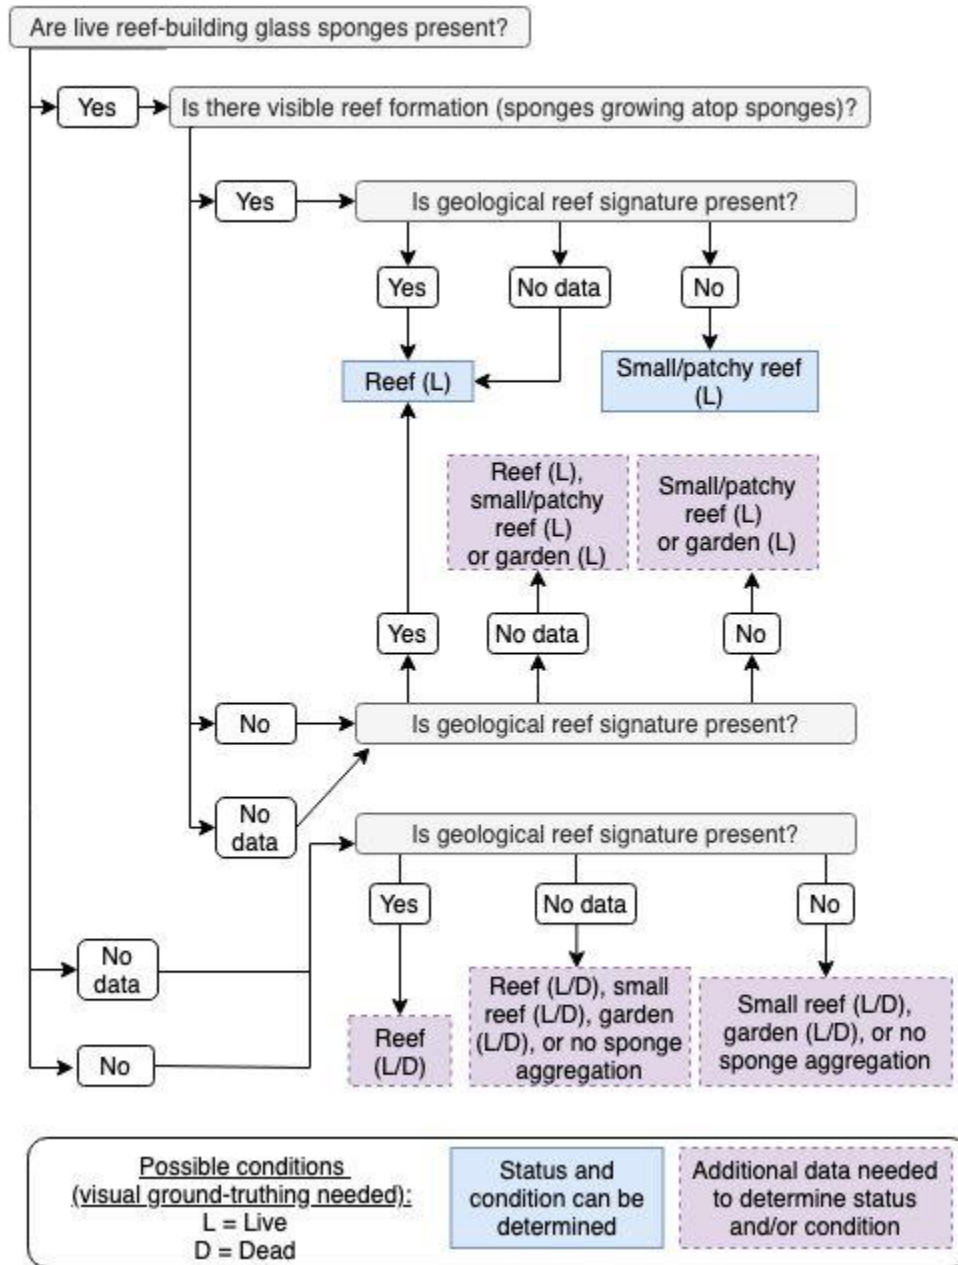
Are live reef-building glass sponges present?

Yes

Is there visible reef formation (sponges growing atop sponges)?

Yes

Is geological reef signature present?

Yes

No data

No

Reef (L)

Small/patchy reef (L)

Reef (L), small/patchy reef (L) or garden (L)

Small/patchy reef (L) or garden (L)

Yes

No data

No

No

Is geological reef signature present?

No data

Is geological reef signature present?

Yes

No data

No

No data

Reef (L/D)

Reef (L/D), small reef (L/D), garden (L/D), or no sponge aggregation

Small reef (L/D), garden (L/D), or no sponge aggregation

No

Possible conditions (visual ground-truthing needed):
L = Live
D = Dead

Status and condition can be determined

Additional data needed to determine status and/or condition